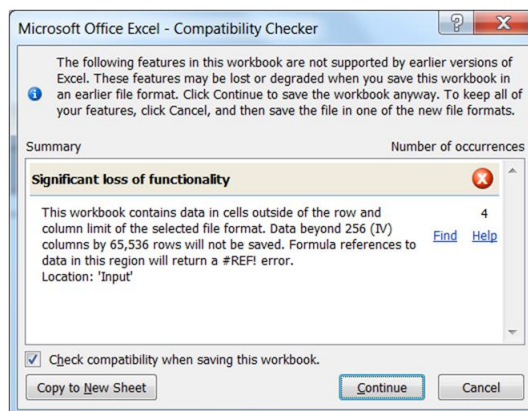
Microsoft Office Excel - Compatibility Checker

?

X

The following features in this workbook are not supported by earlier versions of Excel. These features may be lost or degraded when you save this workbook in an earlier file format. Click Continue to save the workbook anyway. To keep all of your features, click Cancel, and then save the file in one of the new file formats.

Summary

Number of occurrences

Significant loss of functionality

This workbook contains data in cells outside of the row and column limit of the selected file format. Data beyond 256 (IV) columns by 65,536 rows will not be saved. Formula references to data in this region will return a #REF! error.
Location: 'Input'

4

Find

Help

Check compatibility when saving this workbook.

Copy to New Sheet

Continue

Cancel